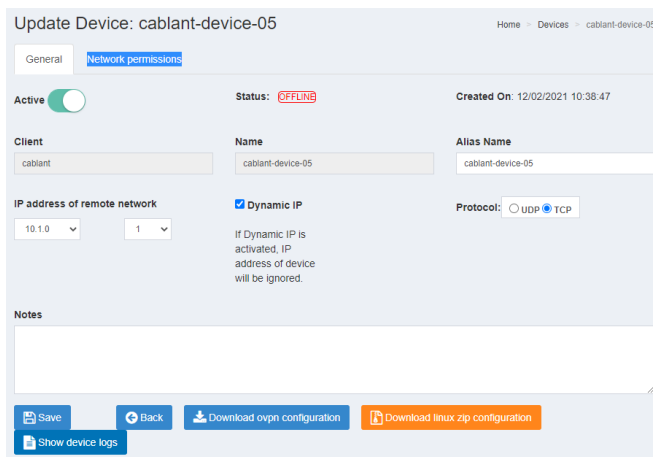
Update Device: cablant-device-05

Home > Devices > cablant-device-05

General

Network permissions

Active

Status: OFFLINE

Created On: 12/02/2021 10:38:47

Client

cablant

Name

cablant-device-05

Alias Name

cablant-device-05

IP address of remote network

10.1.0

1

Dynamic IP

If Dynamic IP is activated, IP address of device will be ignored.

Protocol: UDP TCP

Notes

Save

Back

Download ovpn configuration

Download linux zip configuration

Show device logs